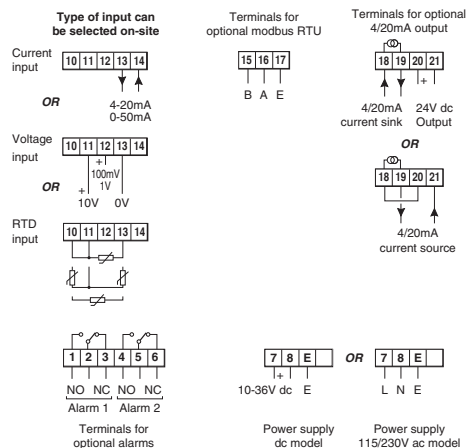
Type of input can be selected on-site

Current input

| 10 | 11 | 12 | 13 | 14 |
|---|---|---|---|---|

OR

4-20mA
0-50mA

Voltage input

| 10 | 11 | 12 | 13 | 14 |
|---|---|---|---|---|

+
100mV
1V

OR

+
10V 0V

RTD input

| 10 | 11 | 12 | 13 | 14 |
|---|---|---|---|---|

| 1 | 2 | 3 | 4 | 5 | 6 |
|---|---|---|---|---|---|

NO NC NO NC
Alarm 1 Alarm 2

Terminals for optional alarms

Terminals for optional modbus RTU

| 15 | 16 | 17 |
|---|---|---|

B A E

| 7 | 8 | E |
|---|---|---|

+
10-36V dc E

Power supply dc model

OR

| 7 | 8 | E |
|---|---|---|

L N E

Power supply 115/230V ac model

Terminals for optional 4/20mA output

| 18 | 19 | 20 | 21 |
|---|---|---|---|

+

4/20mA current sink

24V dc Output

OR

| 18 | 19 | 20 | 21 |
|---|---|---|---|

4/20mA current source